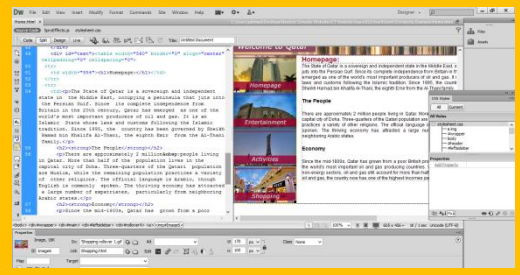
DW File Edit View Insert Modify Format Commands Site Window Help

Designer

Home.html

Code Split Design Live

Title: Untitled Document

<td><img src="..." height="250" align="center" cellpadding="0" cellspacing="0">

<td width="864"><h1>Homepage</h1></td>

<p>The State of Qatar is a sovereign and independent state in the Middle East, occupying a peninsula that juts into the Persian Gulf. Since its complete independence from Britain in the 20th century, Qatar has emerged as one of the world's most important producers of oil and gas. It is an Islamic State whose laws and customs following the Islamic tradition. Since 1995, the country has been governed by Sheikh Hamad bin Khalifa Al-Thani, the eighth Emir from the Al-Thani Family.</p>

<h2><strong>The People</strong></h2>

<p>There are approximately 2 million people living in Qatar. More than half of the population lives in the capital city of Doha. Three-quarters of the Qatari population are Muslim, while the remaining population practices a variety of other religions. The official language is Arabic, though English is commonly spoken. The thriving economy has attracted a large number of expatriates, particularly from neighboring Arabic states.</p>

<h2><strong>Economy</strong></h2>

<p>Since the mid-1980s, Qatar has grown from a poor

Welcome to Qatar

Homepage

Entertainment

Activities

Shopping

Homepage:

The State of Qatar is a sovereign and independent state in the Middle East, occupying a peninsula that juts into the Persian Gulf. Since its complete independence from Britain in the 20th century, Qatar has emerged as one of the world's most important producers of oil and gas. It is an Islamic State whose laws and customs following the Islamic tradition. Since 1995, the country has been governed by Sheikh Hamad bin Khalifa Al-Thani, the eighth Emir from the Al-Thani family.

The People

There are approximately 2 million people living in Qatar. More than half of the population lives in the capital city of Doha. Three-quarters of the Qatari population are Muslim, while the remaining population practices a variety of other religions. The official language is Arabic, though English is commonly spoken. The thriving economy has attracted a large number of expatriates, particularly from neighboring Arabic states.

Economy

Since the mid-1980s, Qatar has grown from a poor British protectorate to an independent state with significant oil and gas revenues. Qatar is home to the world's third largest natural gas reserves and oil and gas production. Qatar's economy continues to grow in non-energy sectors, oil and gas still account for more than half of GDP. Revenues from oil and gas, the country now has one of the highest incomes per capita.

Files

Assets

CSS Styles

All Current

Properties

Image, 8K

Shopping.png

100%

Class None